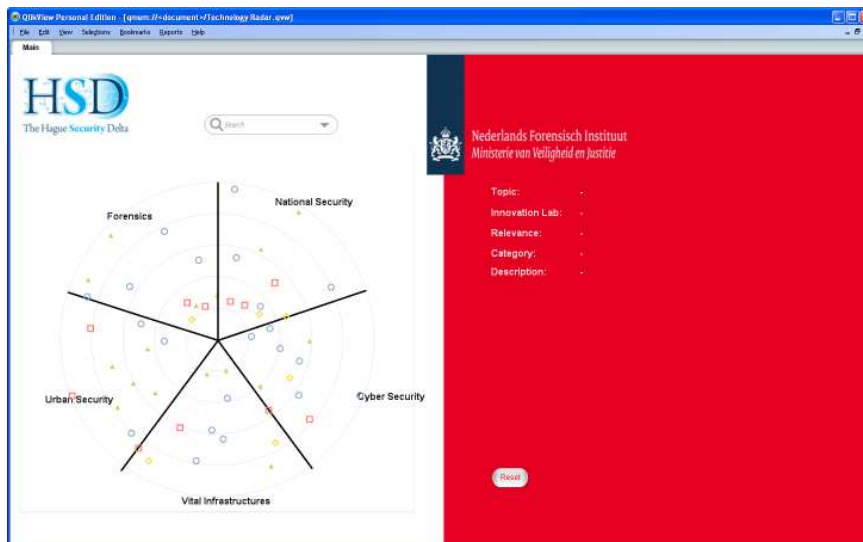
QlikView Personal Edition - [qmem://<document>/Technology Radar.qvw]

File Edit View Selections Bookmarks Reports Help

Main

HSD
The Hague Security Delta

Search

Nederlands Forensisch Instituut
Ministerie van Veiligheid en Justitie

Topic: -
Innovation Lab: -
Relevance: -
Category: -
Description: -

Forensics
National Security
Urban Security
Cyber Security
Vital Infrastructures

Reset